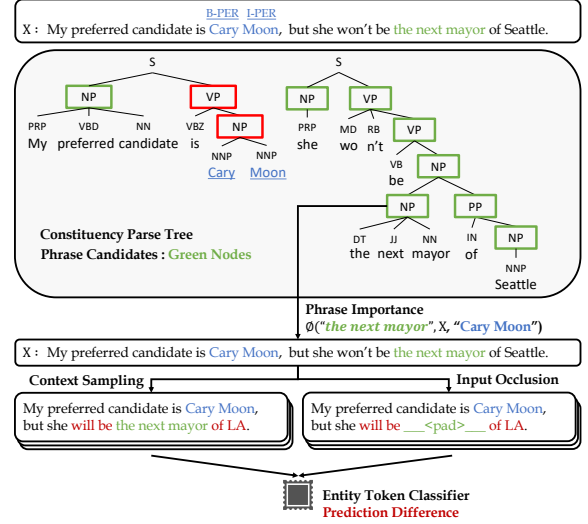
B-PER I-PER

X : My preferred candidate is Cary Moon, but she won't be the next mayor of Seattle.

S

NP VP

PRP VBD NN VBZ NP

My preferred candidate is

NNP NNP

Cary Moon

S

NP VP

PRP MD RB VP

she wo n't

VB NP

be

NP PP

DT JJ NN IN NP

the next mayor of

NNP

Seattle

Constituency Parse Tree

Phrase Candidates : Green Nodes

Phrase Importance

ø("the next mayor", X, "Cary Moon")

X : My preferred candidate is Cary Moon, but she won't be the next mayor of Seattle.

Context Sampling

Input Occlusion

My preferred candidate is Cary Moon, but she will be the next mayor of LA.

My preferred candidate is Cary Moon, but she will be ___<pad>___ of LA.

Entity Token Classifier

Prediction Difference